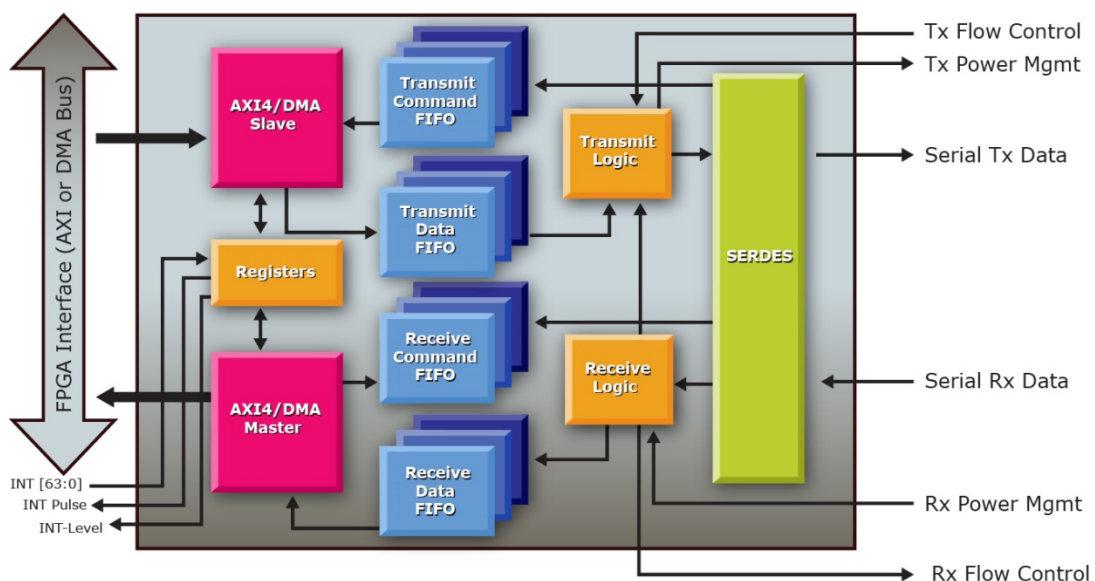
FPGA Interface (AXI or DMA Bus)

AXI4/DMA Slave

Transmit Command FIFO

Transmit Data FIFO

Registers

Receive Command FIFO

AXI4/DMA Master

Receive Data FIFO

Transmit Logic

Receive Logic

SERDES

Tx Flow Control

Tx Power Mgmt

Serial Tx Data

Serial Rx Data

Rx Power Mgmt

Rx Flow Control

INT [63:0]

INT Pulse

INT-Level